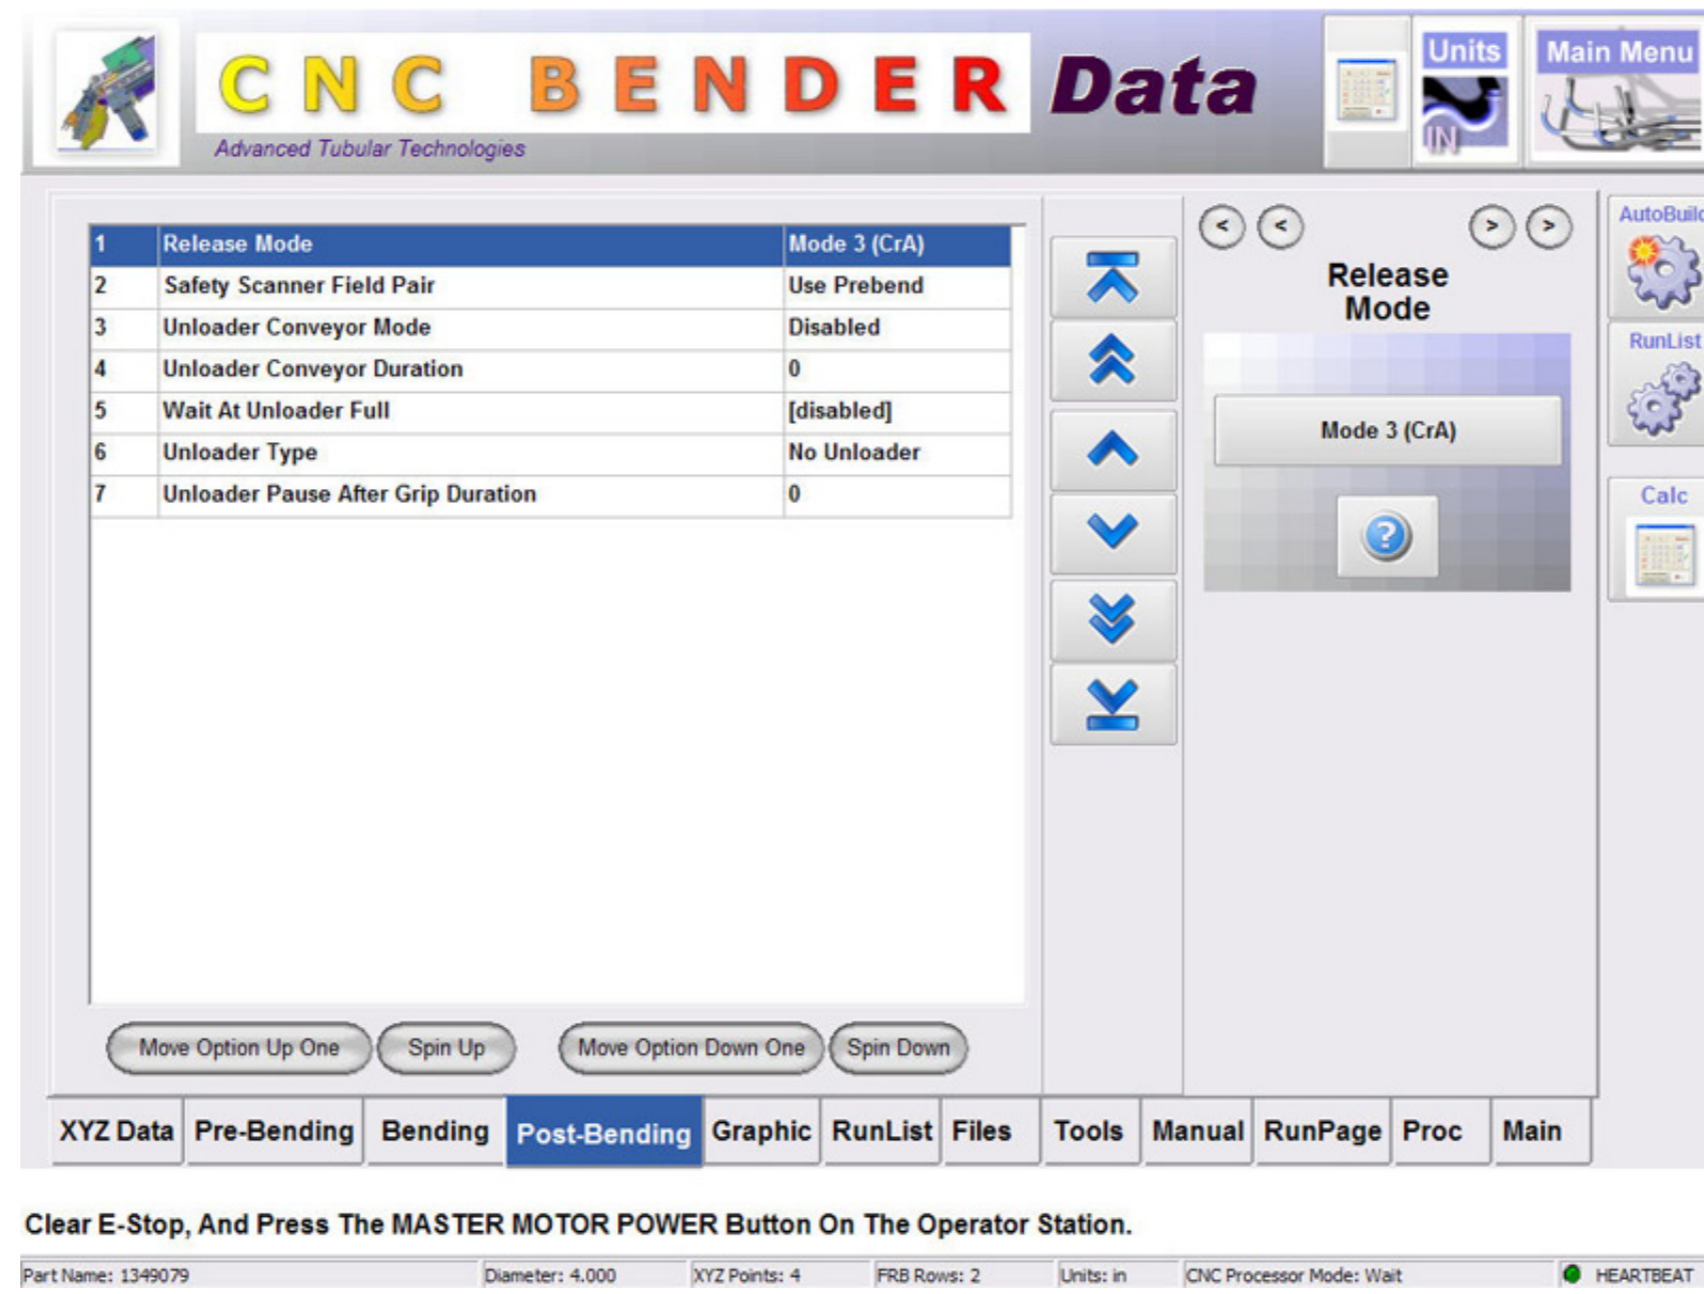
CNC BENDER Data

Advanced Tubular Technologies

Units

IN

Main Menu

| 1 | Release Mode | Mode 3 (CrA) |
|---|---|---|
| 2 | Safety Scanner Field Pair | Use Prebend |
| 3 | Unloader Conveyor Mode | Disabled |
| 4 | Unloader Conveyor Duration | 0 |
| 5 | Wait At Unloader Full | [disabled] |
| 6 | Unloader Type | No Unloader |
| 7 | Unloader Pause After Grip Duration | 0 |

< < > >

Release Mode

Mode 3 (CrA)

?

AutoBuil

RunList

Calc

Move Option Up One Spin Up Move Option Down One Spin Down

XYZ Data Pre-Bending Bending Post-Bending Graphic RunList Files Tools Manual RunPage Proc Main

Clear E-Stop, And Press The MASTER MOTOR POWER Button On The Operator Station.

Part Name: 1349079 Diameter: 4.000 XYZ Points: 4 FRB Rows: 2 Units: in CNC Processor Mode: Wait HEARTBEAT